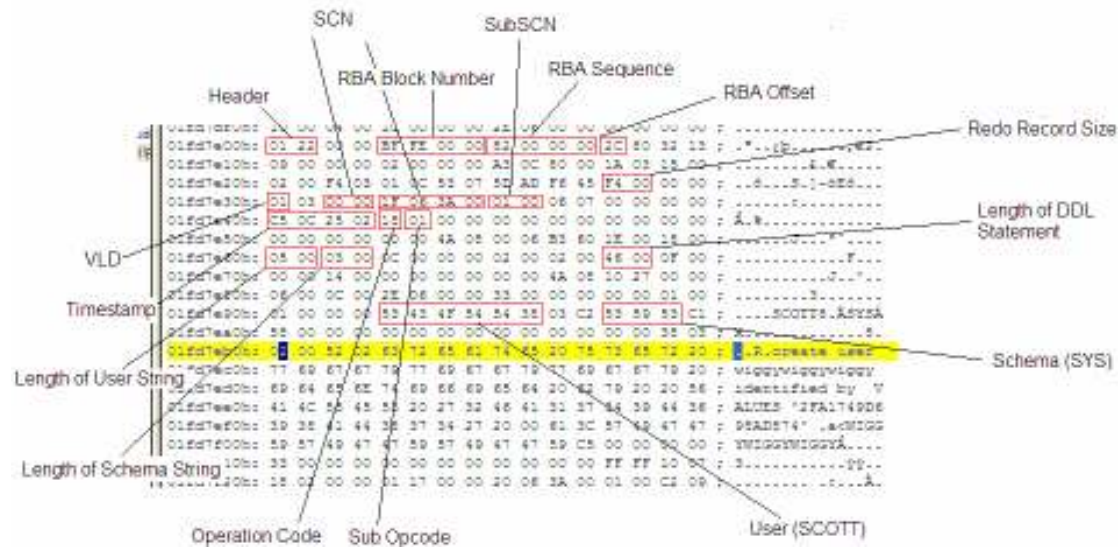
SCN
SubSCN
RBA Block Number
RBA Sequence
Header
RBA Offset
Redo Record Size
Length of DDL Statement
VLD
Timestamp
Length of User String
Length of Schema String
Operation Code
Sub Opcode
User (SCOTT)
Schema (SYS)

01fd7e00h: 01 22 00 00 BF FE 00 00 82 00 00 00 2C 80 32 13 ; ."..
01fd7e10h: 08 00 00 00 02 00 00 00 A3 0C 80 00 1A 03 15 00 ;
01fd7e20h: 02 00 F4 05 01 0C 53 07 5B AD F6 45 F4 00 00 00 ;
01fd7e30h: 01 03 00 00 1F 06 1A 00 01 00 00 06 07 00 00 00 ;
01fd7e40h: C5 0C 25 02 15 01 00 00 00 00 00 00 00 00 00 00 ; Å.%
01fd7e50h: 00 00 00 00 00 00 4A 05 00 06 B3 60 1E 00 18 00 ;
01fd7e60h: 05 00 05 00 0C 00 00 00 02 00 02 00 46 00 0F 00 ; ...F.
01fd7e70h: 00 00 24 00 00 00 00 00 00 00 4A 05 10 27 00 00 ;
01fd7e80h: 06 00 0C 00 2E 00 00 00 33 00 00 00 00 00 01 00 ; ....3
01fd7e90h: 01 00 00 00 53 43 4F 54 54 00 03 C2 53 59 53 C1 ; ...SCOTT.ÂSYSÁ
01fd7ea0h: 58 00 00 00 00 00 00 00 00 00 00 00 00 00 38 03 ;
01fd7eb0h: 02 00 52 02 63 72 65 61 74 65 20 75 73 65 72 20 ; ..R.create user
01fd7ec0h: 77 69 67 67 79 77 69 67 67 79 77 69 67 67 79 20 ; wiggywiggywiggy
01fd7ed0h: 69 64 65 6E 74 69 66 69 65 64 20 62 79 20 56 ; identified by V
01fd7ee0h: 41 4C 55 45 53 20 27 32 46 41 31 37 34 39 44 36 ; ALUES '2FA1749D6
01fd7ef0h: 39 35 41 44 35 37 34 27 20 00 61 3C 57 49 47 47 ; 95AD574' .a<WIGG
01fd7f00h: 59 57 49 47 47 59 57 49 47 47 59 C5 00 00 00 00 ; YWIGGYWIGGYÅ....
01fd7f10h: 33 00 00 00 00 00 00 00 00 00 FF FF 10 00 ; 3.........ÿÿ..
01fd7f20h: 18 02 00 00 01 17 00 00 20 08 3A 00 01 00 C2 09 ; ..........Â.